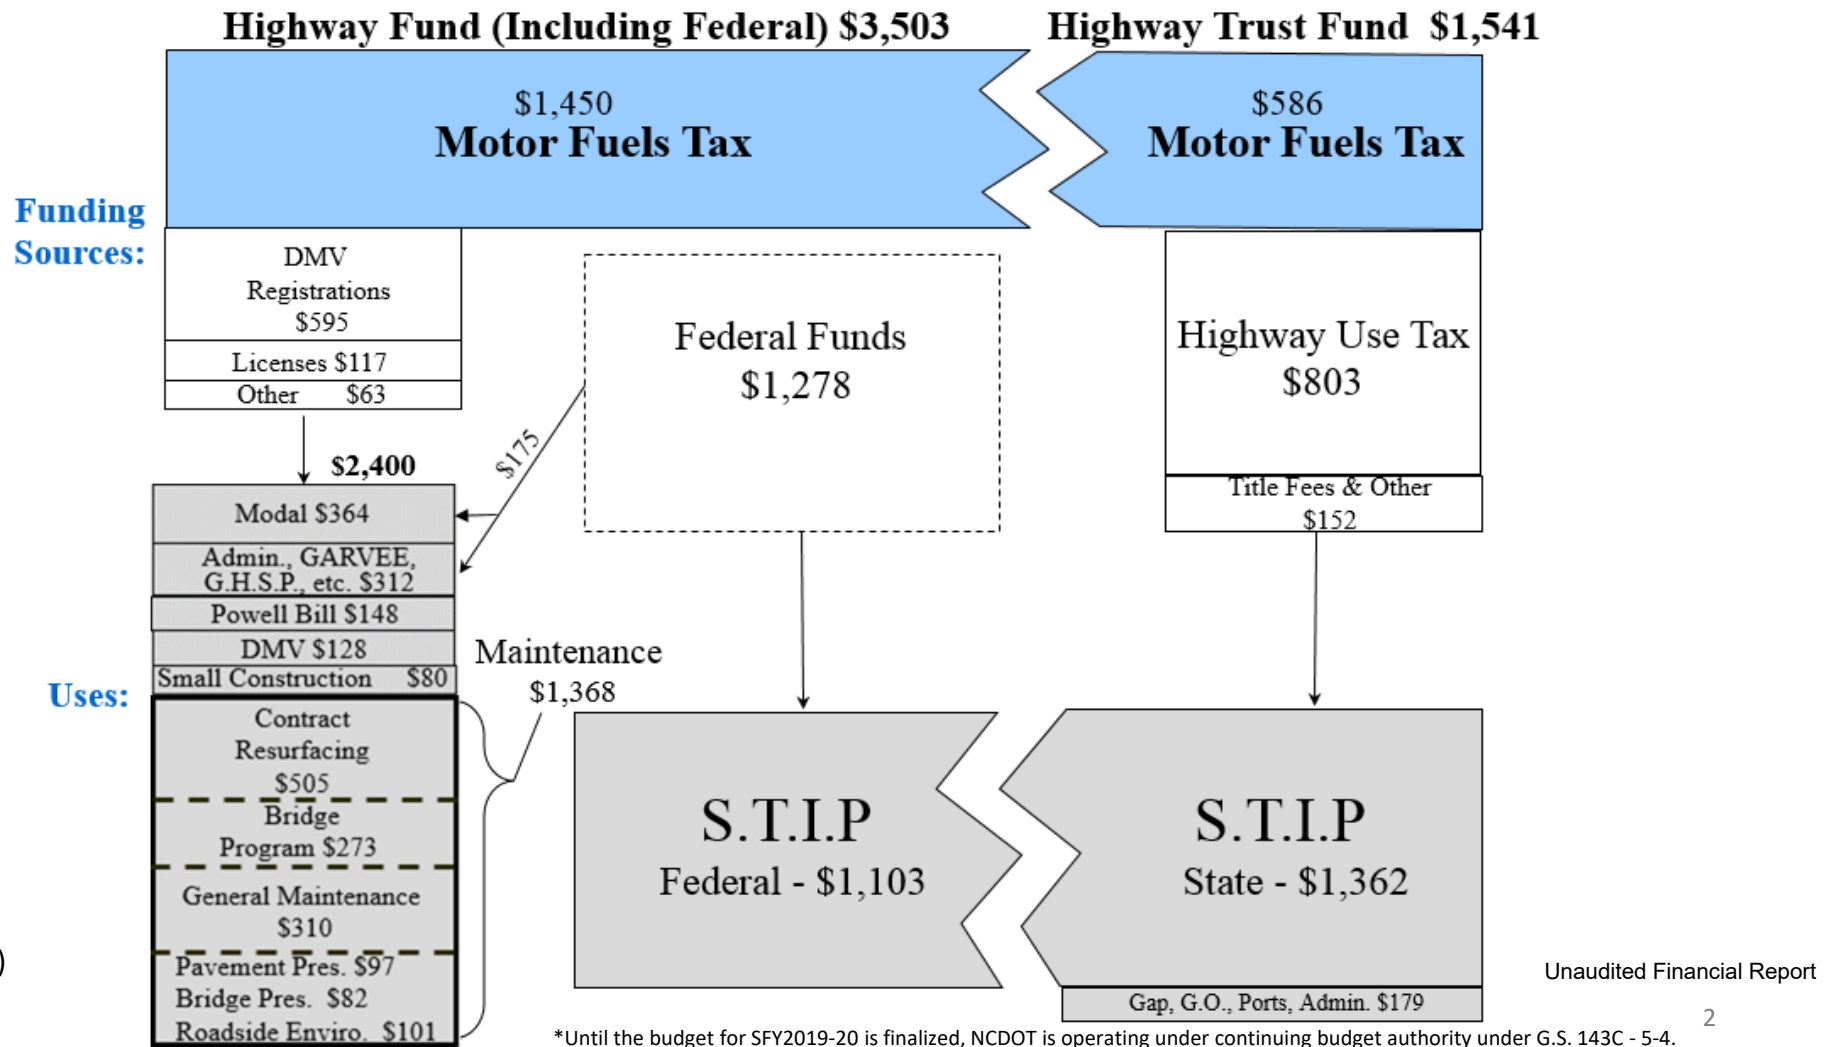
Highway Fund (Including Federal) \$3,503

Highway Trust Fund \$1,541

\$1,450
Motor Fuels Tax

\$586
Motor Fuels Tax

Funding Sources:

DMV Registrations \$595

Licenses \$117

Other \$63

Federal Funds
\$1,278

Highway Use Tax
\$803

Title Fees & Other
\$152

\$175

\$2,400

Modal \$364

Admin., GARVEE, G.H.S.P., etc. \$312

Powell Bill \$148

DMV \$128

Small Construction \$80

Uses:

Maintenance
\$1,368

Contract Resurfacing \$505

Bridge Program \$273

General Maintenance \$310

Pavement Pres. \$97
Bridge Pres. \$82
Roadside Enviro. \$101

S.T.I.P
Federal - \$1,103

S.T.I.P
State - \$1,362

Gap, G.O., Ports, Admin. \$179

Unaudited Financial Report

2

*Until the budget for SFY2019-20 is finalized, NCDOT is operating under continuing budget authority under G.S. 143C - 5-4.